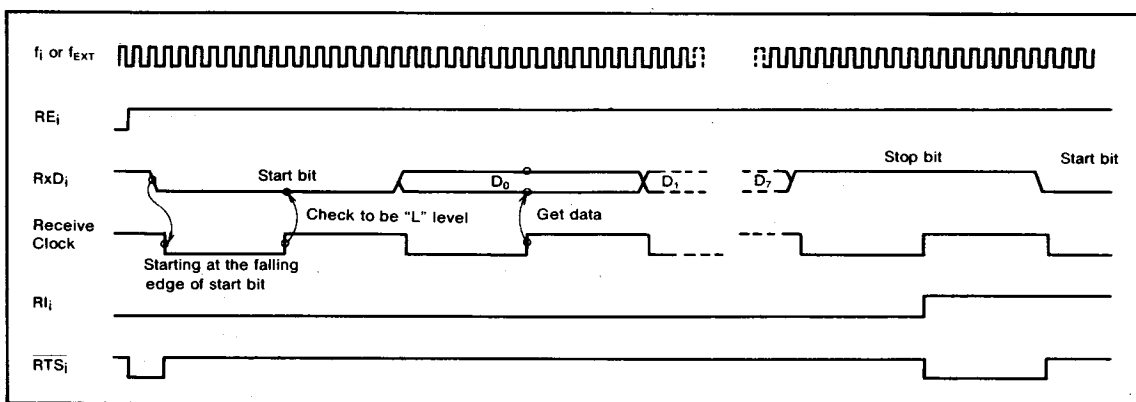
$f_i$ or $f_{EXT}$

$RE_i$

$RxD_i$

Start bit

$D_0$

$D_1$

$D_7$

Stop bit

Start bit

Check to be "L" level

Get data

Receive Clock

Starting at the falling edge of start bit

$RI_i$

$\overline{RTS_i}$